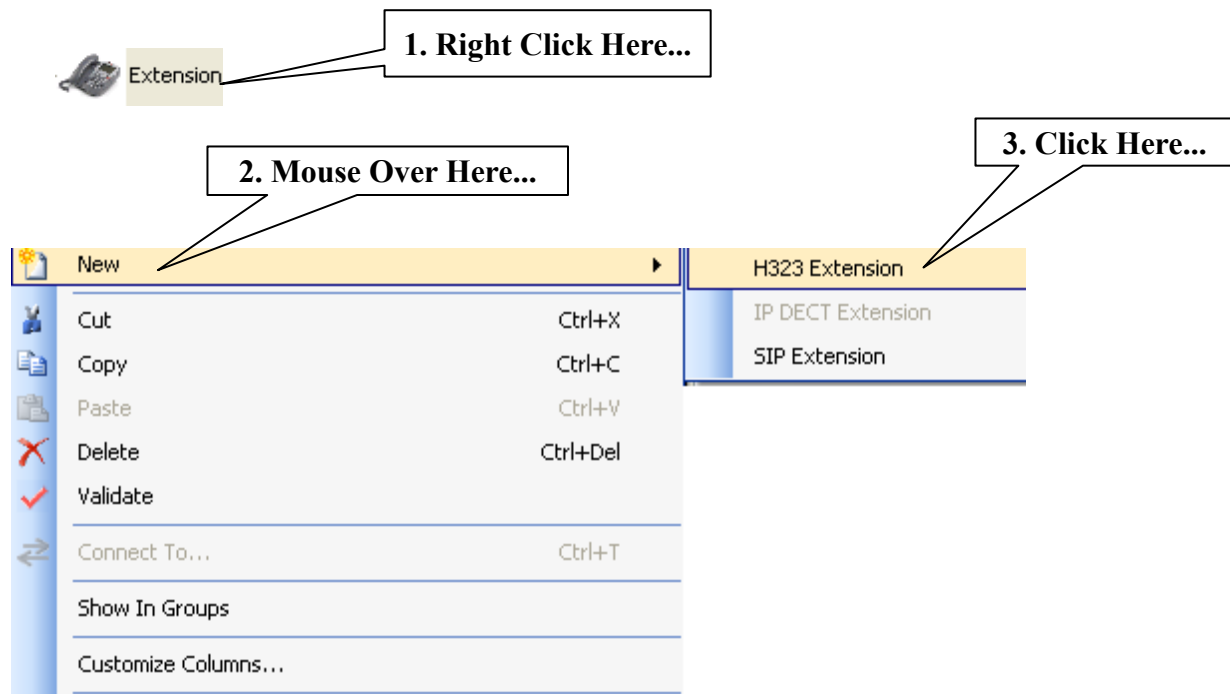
Extension

1. Right Click Here...

2. Mouse Over Here...

3. Click Here...

New

Cut Ctrl+X

Copy Ctrl+C

Paste Ctrl+V

Delete Ctrl+Del

Validate

Connect To... Ctrl+T

Show In Groups

Customize Columns...

H323 Extension

IP DECT Extension

SIP Extension